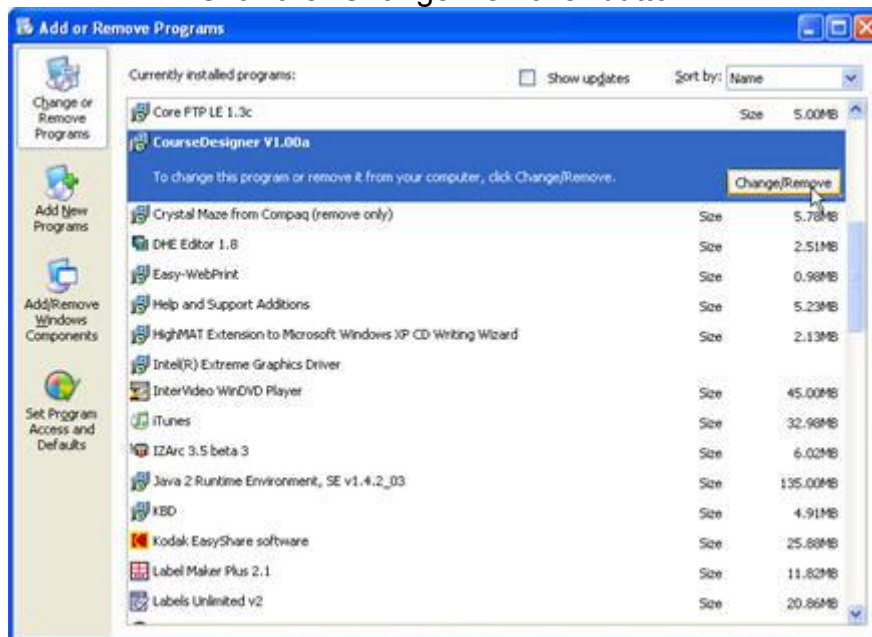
Add or Remove Programs

Change or Remove Programs

Add New Programs

Add/Remove Windows Components

Set Program Access and Defaults

Currently installed programs:

Show updates

Sort by: Name

| Program | | |
|---|---|---|
| Core FTP LE 1.3c | Size | 5.00MB |
| CourseDesigner V1.00a | | |
| To change this program or remove it from your computer, click Change/Remove. | | Change/Remove |
| Crystal Maze from Compaq (remove only) | Size | 5.78MB |
| DHE Editor 1.8 | Size | 2.51MB |
| Easy-WebPrint | Size | 0.98MB |
| Help and Support Additions | Size | 5.23MB |
| HighMAT Extension to Microsoft Windows XP CD Writing Wizard | Size | 2.13MB |
| Intel(R) Extreme Graphics Driver | | |
| InterVideo WinDVD Player | Size | 45.00MB |
| iTunes | Size | 32.98MB |
| IZArc 3.5 beta 3 | Size | 6.02MB |
| Java 2 Runtime Environment, SE v1.4.2_03 | Size | 135.00MB |
| KBD | Size | 4.91MB |
| Kodak EasyShare software | Size | 25.88MB |
| Label Maker Plus 2.1 | Size | 11.82MB |
| Labels Unlimited v2 | Size | 20.86MB |